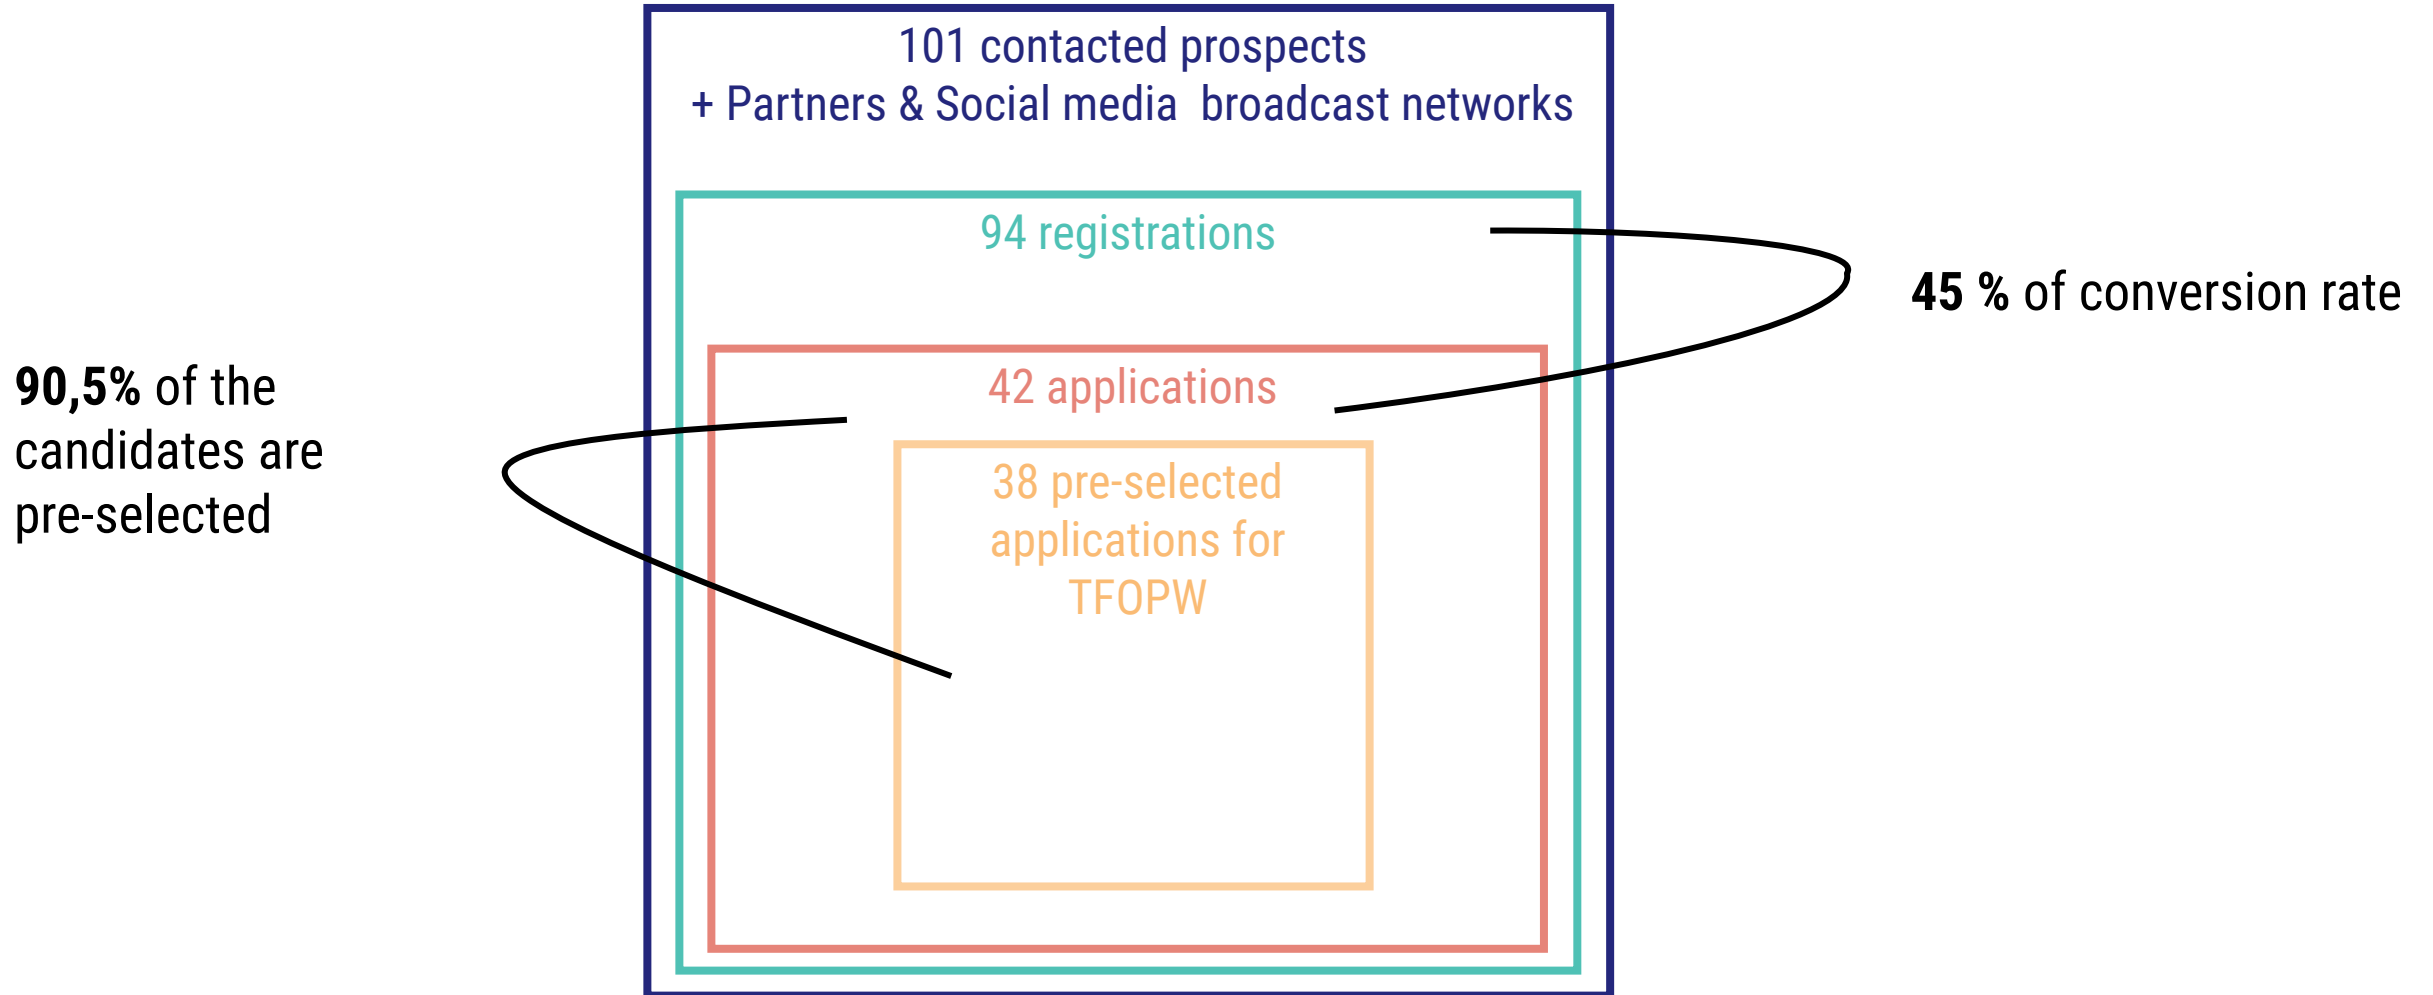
101 contacted prospects
+ Partners & Social media broadcast networks

94 registrations

45 % of conversion rate

90,5% of the candidates are pre-selected

42 applications

38 pre-selected applications for TFOPW